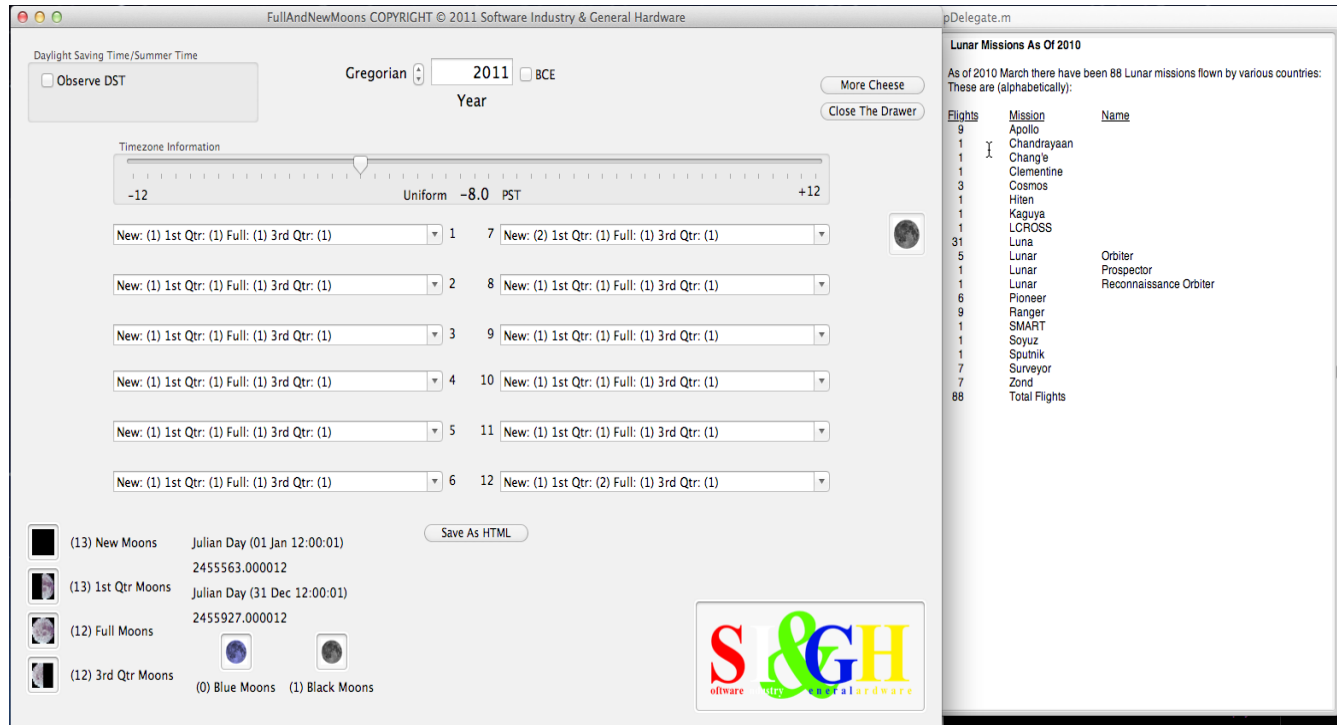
FullAndNewMoons COPYRIGHT © 2011 Software Industry & General Hardware

Daylight Saving Time/Summer Time
Observe DST

Gregorian 2011 BCE
Year

More Cheese
Close The Drawer

Timezone Information
-12 Uniform -8.0 PST +12

New: (1) 1st Qtr: (1) Full: (1) 3rd Qtr: (1) 1
7 New: (2) 1st Qtr: (1) Full: (1) 3rd Qtr: (1)
New: (1) 1st Qtr: (1) Full: (1) 3rd Qtr: (1) 2
8 New: (1) 1st Qtr: (1) Full: (1) 3rd Qtr: (1)
New: (1) 1st Qtr: (1) Full: (1) 3rd Qtr: (1) 3
9 New: (1) 1st Qtr: (1) Full: (1) 3rd Qtr: (1)
New: (1) 1st Qtr: (1) Full: (1) 3rd Qtr: (1) 4
10 New: (1) 1st Qtr: (1) Full: (1) 3rd Qtr: (1)
New: (1) 1st Qtr: (1) Full: (1) 3rd Qtr: (1) 5
11 New: (1) 1st Qtr: (1) Full: (1) 3rd Qtr: (1)
New: (1) 1st Qtr: (1) Full: (1) 3rd Qtr: (1) 6
12 New: (1) 1st Qtr: (2) Full: (1) 3rd Qtr: (1)

Save As HTML

(13) New Moons
(13) 1st Qtr Moons
(12) Full Moons
(12) 3rd Qtr Moons

Julian Day (01 Jan 12:00:01)
2455563.000012
Julian Day (31 Dec 12:00:01)
2455927.000012

(0) Blue Moons (1) Black Moons

S I & G H
oftware ndustry eneral ardware

pDelegate.m

Lunar Missions As Of 2010

As of 2010 March there have been 88 Lunar missions flown by various countries: These are (alphabetically):

| Flights | Mission | Name |
|---|---|---|
| 9 | Apollo | |
| 1 | Chandrayaan | |
| 1 | Chang'e | |
| 1 | Clementine | |
| 3 | Cosmos | |
| 1 | Hiten | |
| 1 | Kaguya | |
| 1 | LCROSS | |
| 31 | Luna | |
| 5 | Lunar | Orbiter |
| 1 | Lunar | Prospector |
| 1 | Lunar | Reconnaissance Orbiter |
| 6 | Pioneer | |
| 9 | Ranger | |
| 1 | SMART | |
| 1 | Soyuz | |
| 1 | Sputnik | |
| 7 | Surveyor | |
| 7 | Zond | |
| 88 | Total Flights | |